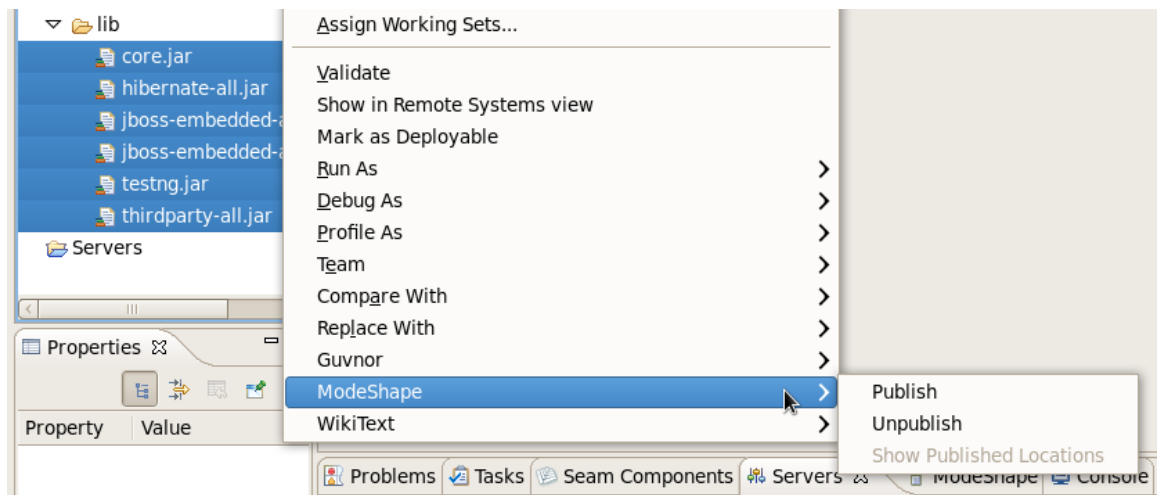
lib
core.jar
hibernate-all.jar
jboss-embedded-a
jboss-embedded-a
testng.jar
thirdparty-all.jar
Servers

Properties
Property Value

Assign Working Sets...
Validate
Show in Remote Systems view
Mark as Deployable
Run As
Debug As
Profile As
Team
Compare With
Replace With
Guvnor
ModeShape
WikiText

Publish
Unpublish
Show Published Locations

Problems Tasks Seam Components Servers ModeShape Console